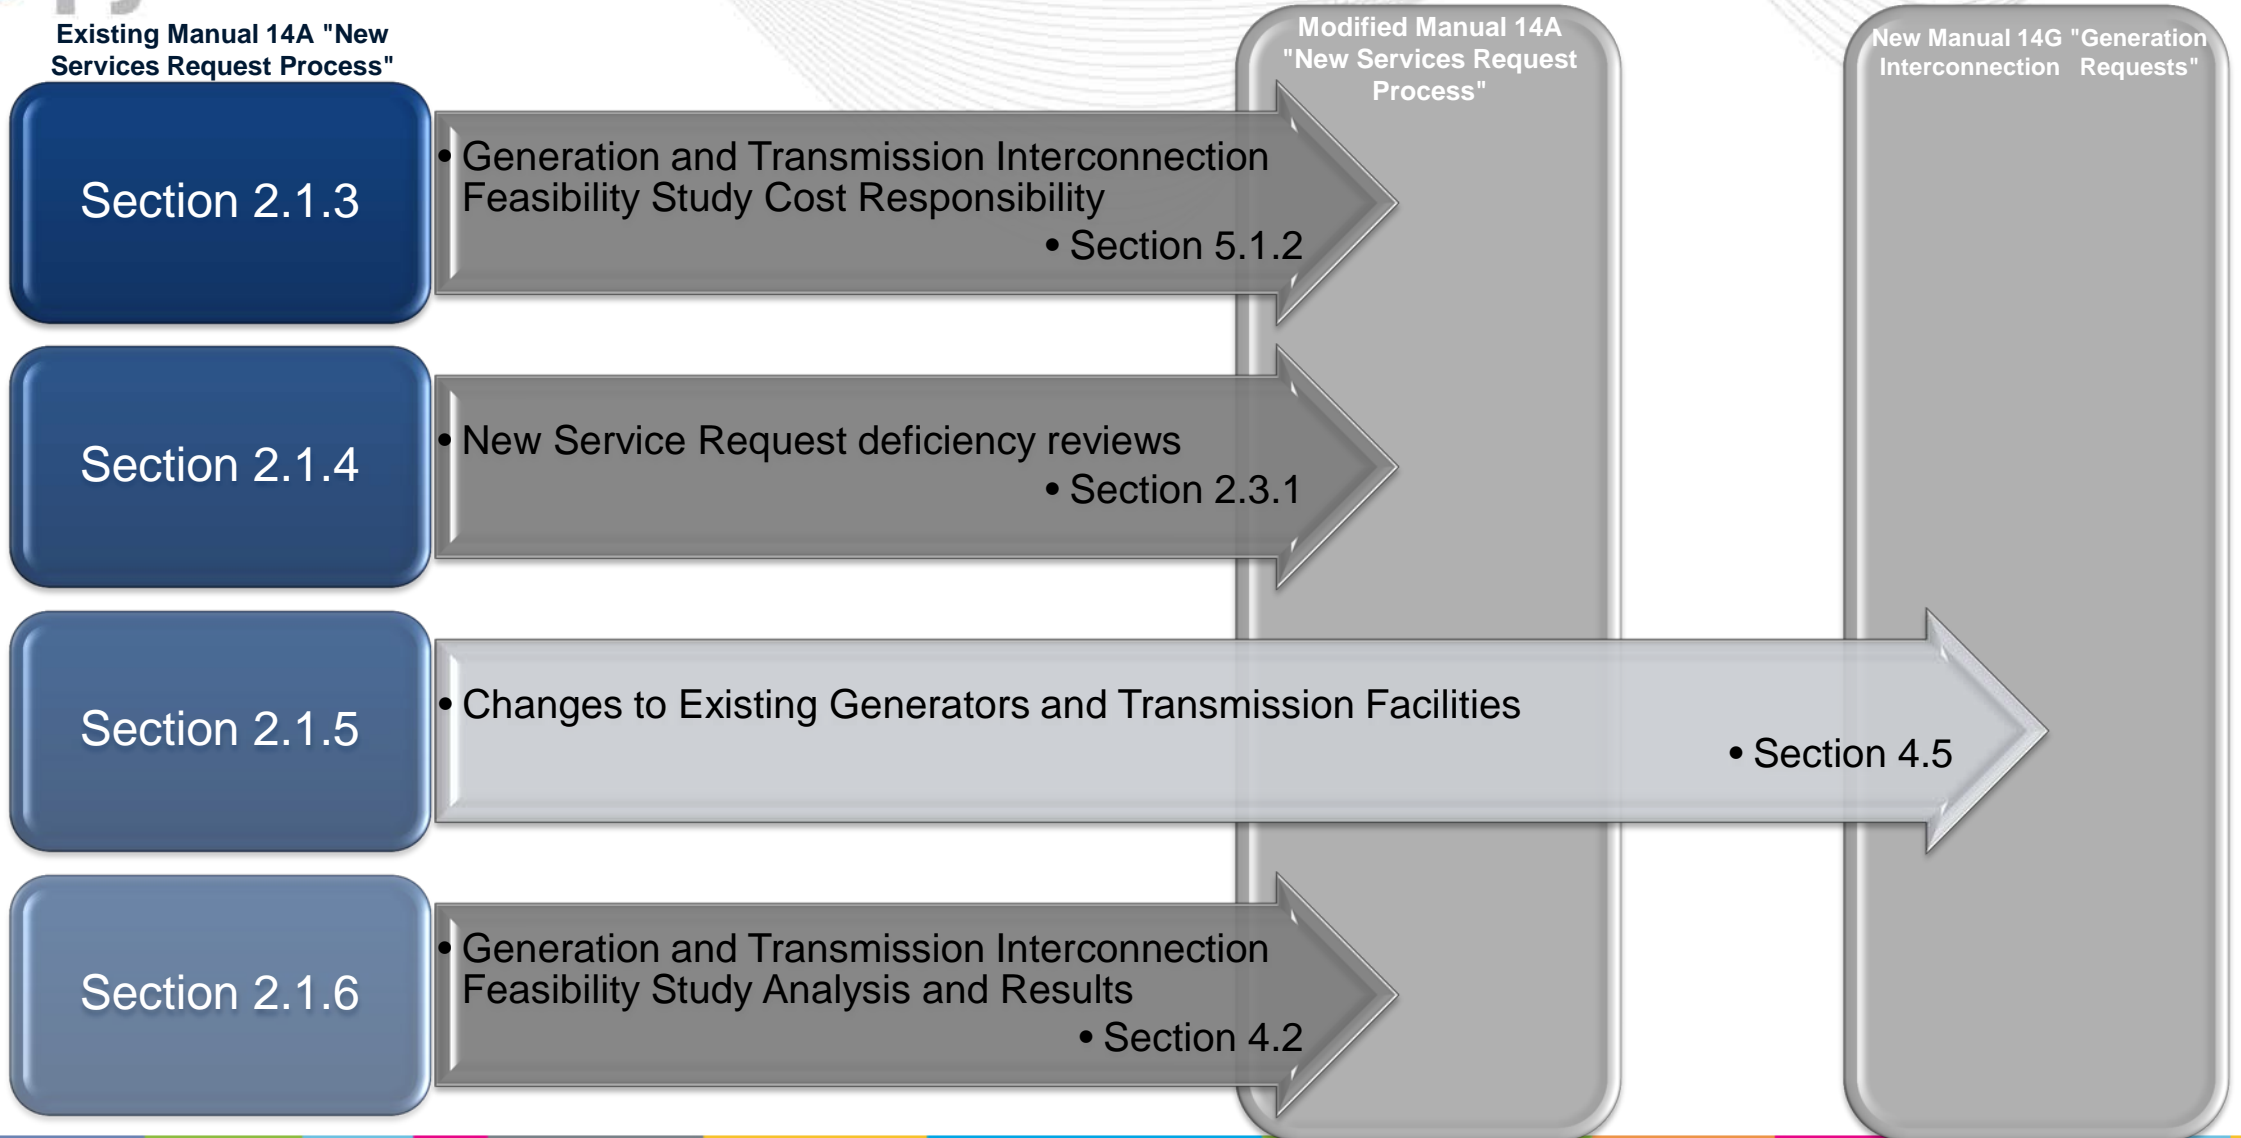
Existing Manual 14A "New Services Request Process"

Modified Manual 14A "New Services Request Process"

New Manual 14G "Generation Interconnection Requests"

Section 2.1.3

• Generation and Transmission Interconnection Feasibility Study Cost Responsibility
• Section 5.1.2

Section 2.1.4

• New Service Request deficiency reviews
• Section 2.3.1

Section 2.1.5

• Changes to Existing Generators and Transmission Facilities
• Section 4.5

Section 2.1.6

• Generation and Transmission Interconnection Feasibility Study Analysis and Results
• Section 4.2